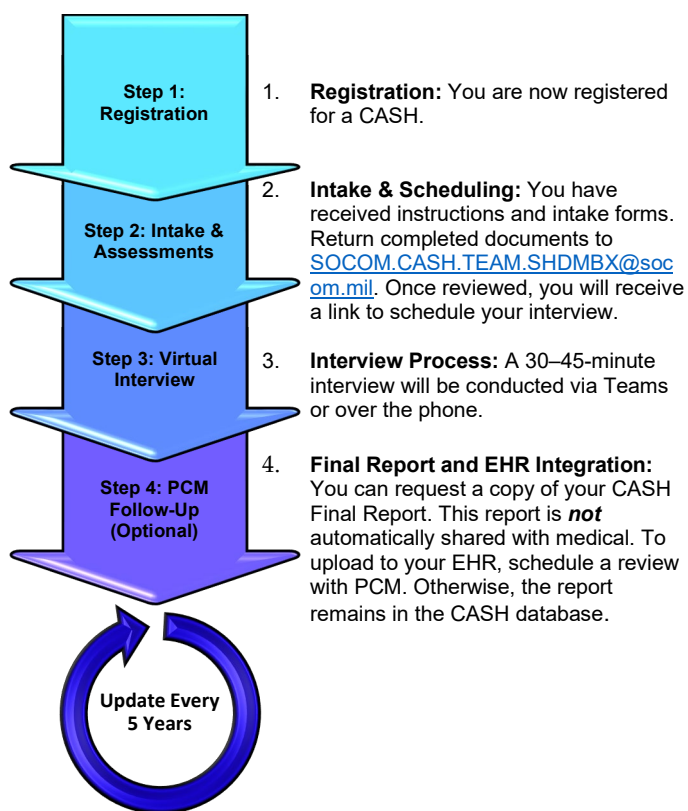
Step 1: Registration

Step 2: Intake & Assessments

Step 3: Virtual Interview

Step 4: PCM Follow-Up (Optional)

Update Every 5 Years

1. **Registration:** You are now registered for a CASH.

2. **Intake & Scheduling:** You have received instructions and intake forms. Return completed documents to SOCOM.CASH.TEAM.SHDMBX@socom.mil. Once reviewed, you will receive a link to schedule your interview.

3. **Interview Process:** A 30–45-minute interview will be conducted via Teams or over the phone.

4. **Final Report and EHR Integration:** You can request a copy of your CASH Final Report. This report is ***not*** automatically shared with medical. To upload to your EHR, schedule a review with PCM. Otherwise, the report remains in the CASH database.